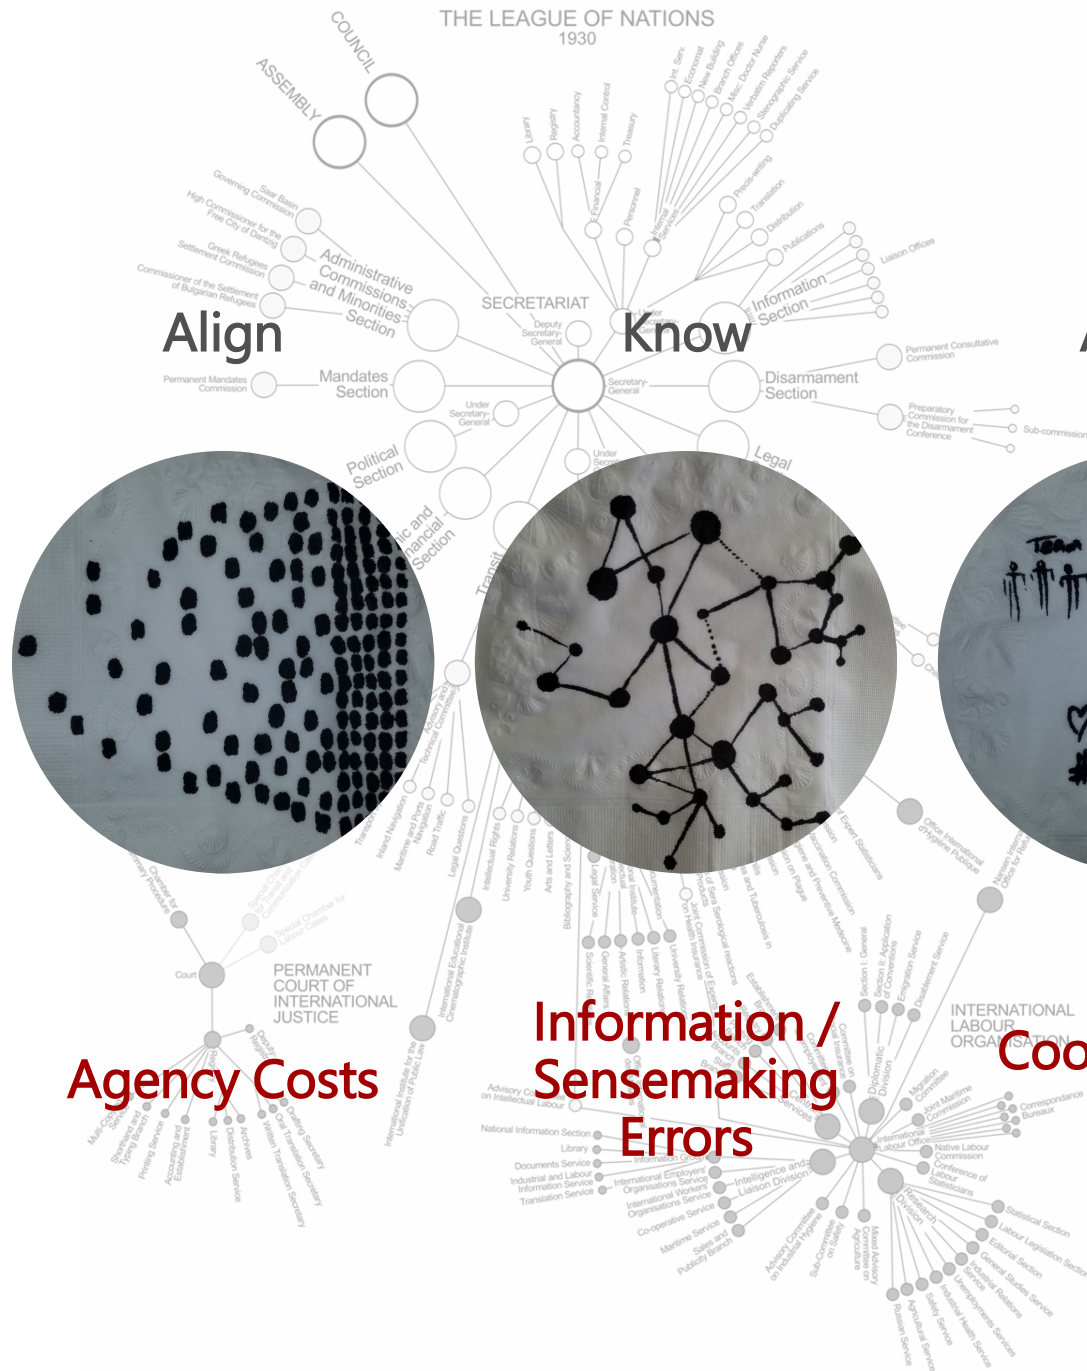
THE LEAGUE OF NATIONS
1930

COUNCIL

ASSEMBLY

SECRETARIAT

Administrative Commissions and Minorities Section

Mandates Section

Political Section

Information Section

Disarmament Section

Legal

Align

Know

Agency Costs

Information / Sensemaking Errors

Coo

PERMANENT COURT OF INTERNATIONAL JUSTICE

INTERNATIONAL LABOUR ORGANISATION

Secretary-General

Deputy Secretary-General

Under Secretary-General

Library

Registry

Accountancy

Internal Control

Treasury

Financial

Personnel

Internal Services

Precis-writing

Translation

Distribution

Publications

Liaison Offices

Permanent Consultative Commission

Preparatory Commission for the Disarmament Conference

Sub-commission

Saar Basin Governing Commission

High Commissioner for the Free City of Danzig

Greek Refugees Settlement Commission

Commissioner of the Settlement of Bulgarian Refugees

Permanent Mandates Commission

Court

Transit

Office International d'Hygiène Publique

Diplomatic Division

Research Division

Intelligence and Liaison Division

National Information Section

Documents Service

Library

Translation Service

Co-operative Service

Maritime Service

Native Labour Commission

Conference of Labour Statisticians

Statistical Section

Labour Legislation Section

General Studies Section

Industrial Relations Service

Unemployment Service

Safety Service

Agricultural Service

Joint Maritime Commission

Correspondence Bureaux

Migration Committee

Road Traffic

Legal Questions

Intellectual Rights

University Relations

Youth Questions

Arts and Letters

Legal Service

Library

Archives

Distribution Service

Printing Service

International Institute for the Unification of Private Law

International Educational Cinematographic Institute

Advisory Committee on Intellectual Labour